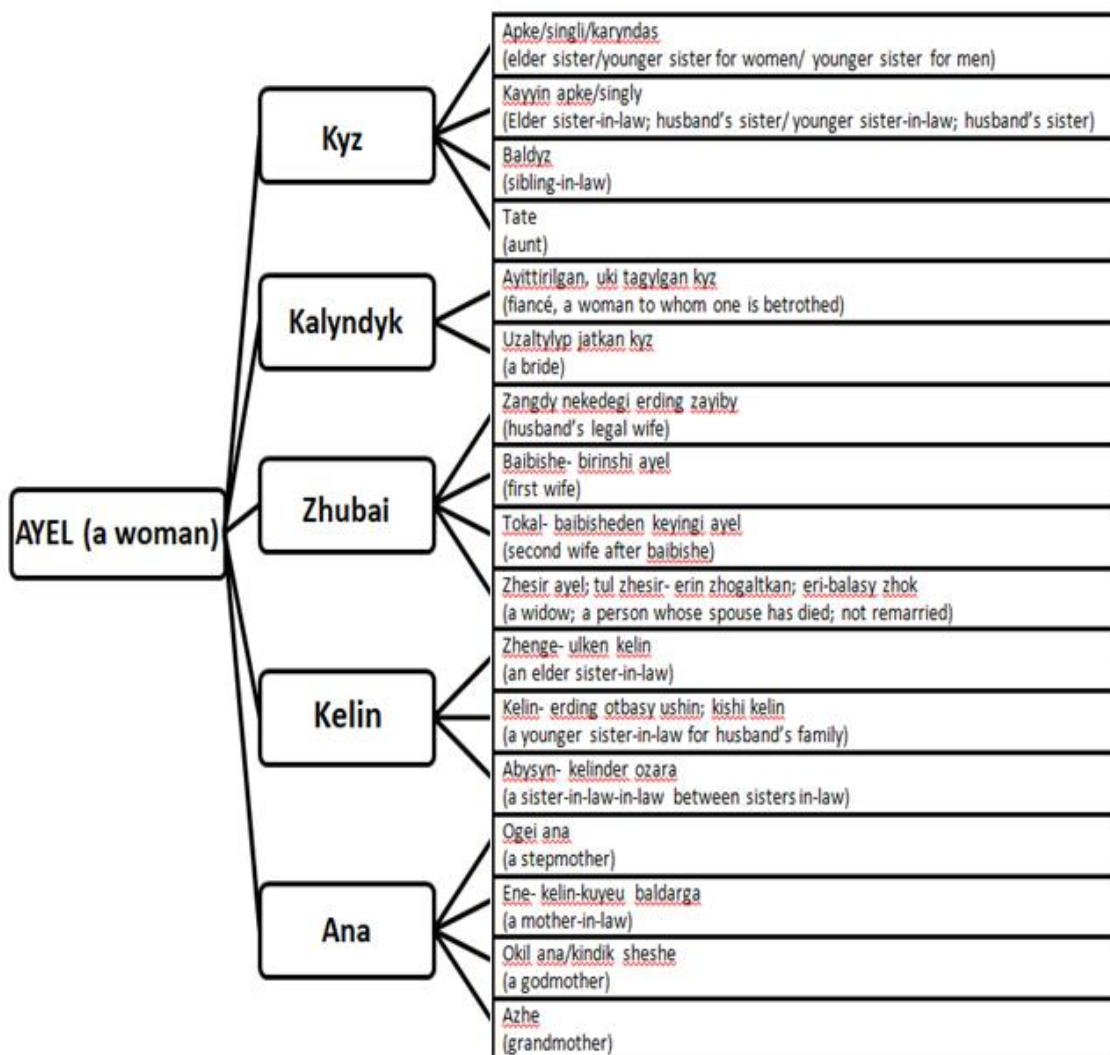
AYEL (a woman)

Kyz

Apke/singli/karyndas
(elder sister/younger sister for women/ younger sister for men)

Kayyin apke/singly
(Elder sister-in-law; husband's sister/ younger sister-in-law; husband's sister)

Baldyz
(sibling-in-law)

Tate
(aunt)

Kalyndyk

Ayittirilgan, uki tagylgan kyz
(fiancé, a woman to whom one is betrothed)

Uzaltylyp jatkan kyz
(a bride)

Zhubai

Zangdy nekedegi erding zayiby
(husband's legal wife)

Baibishe- birinshi ayel
(first wife)

Tokal- baibisheden keyingi ayel
(second wife after baibishe)

Zhesir ayel; tul zhesir- erin zhogaltkan; eri-balasy zhok
(a widow; a person whose spouse has died; not remarried)

Kelin

Zhenge- ulken kelin
(an elder sister-in-law)

Kelin- erding otbasy ushin; kishi kelin
(a younger sister-in-law for husband's family)

Abysyn- kelinder ozara
(a sister-in-law-in-law between sisters in-law)

Ana

Ogei ana
(a stepmother)

Ene- kelin-kuyeu baldarga
(a mother-in-law)

Okil ana/kindik sheshe
(a godmother)

Azhe
(grandmother)